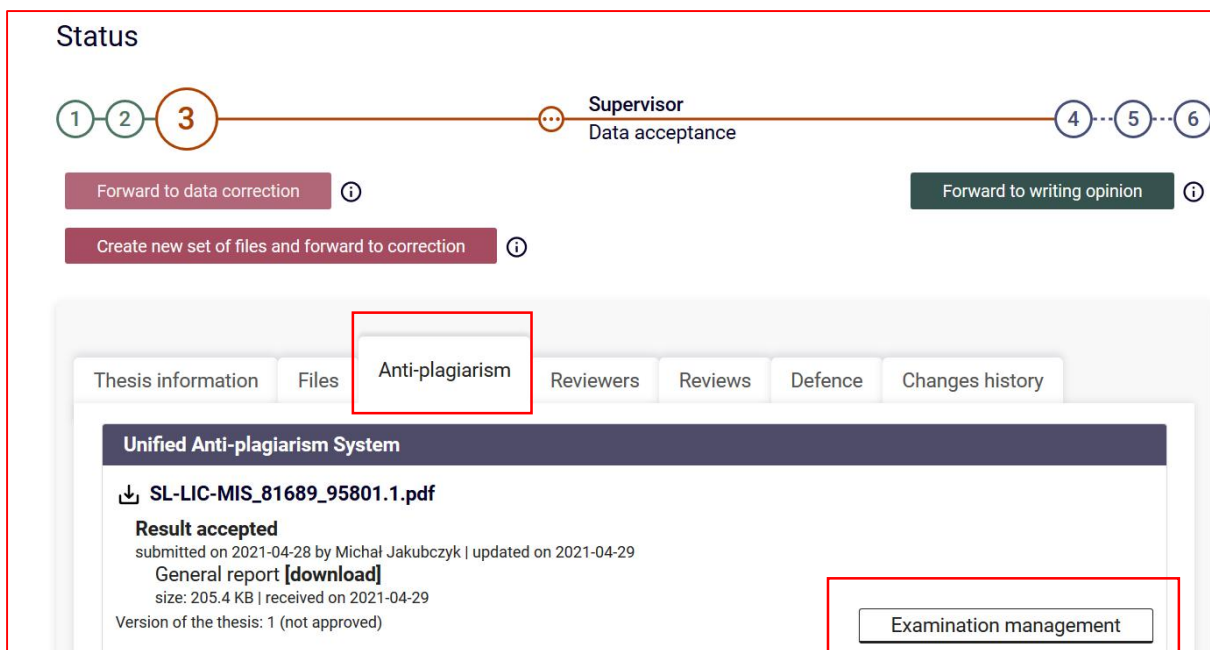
Status

1 2 3 ⋯ Supervisor
Data acceptance
4 5 6

Forward to data correction ⓘ
Forward to writing opinion ⓘ
Create new set of files and forward to correction ⓘ

Thesis information | Files | Anti-plagiarism | Reviewers | Reviews | Defence | Changes history

Unified Anti-plagiarism System

SL-LIC-MIS_81689_95801.1.pdf

Result accepted
submitted on 2021-04-28 by Michał Jakubczyk | updated on 2021-04-29
General report **[download]**
size: 205.4 KB | received on 2021-04-29
Version of the thesis: 1 (not approved)

Examination management